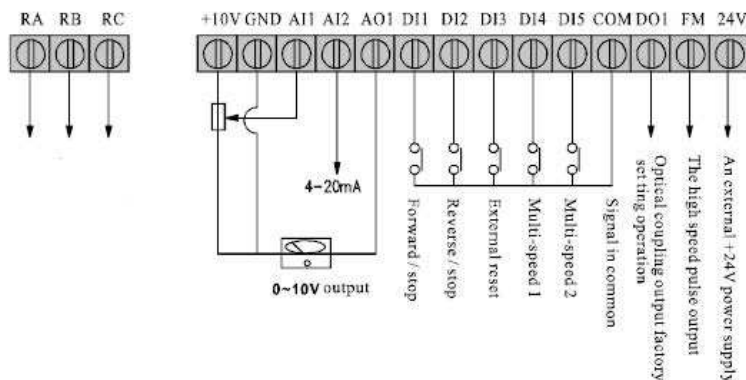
RA RB RC

+10V GND AI1 AI2 AO1 DI1 DI2 DI3 DI4 DI5 COM DO1 FM 24V

4~20mA

0~10V output

Forward / stop

Reverse / stop

External reset

Multi-speed 1

Multi-speed 2

Signal in common

Optical coupling output factory setting operation

The high speed pulse output

An external +24V power supply